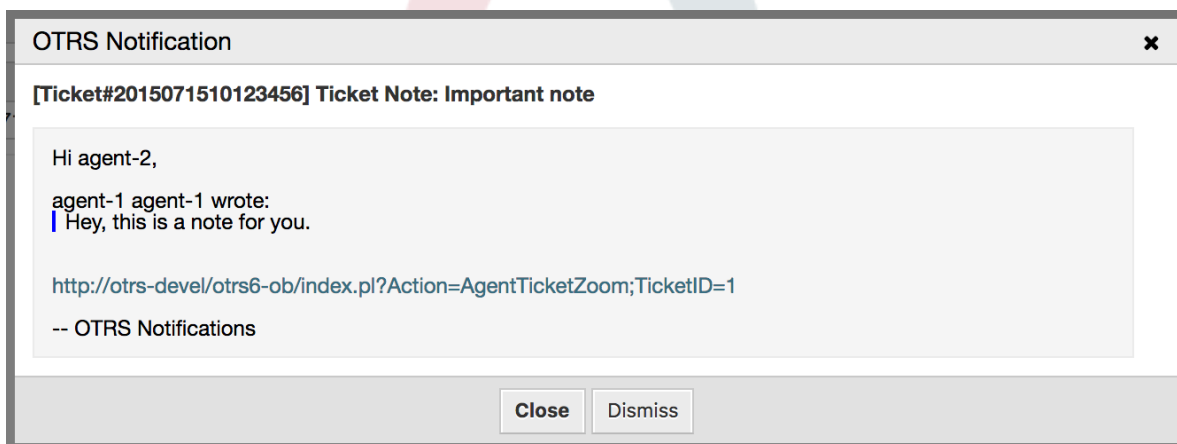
OTRS Notification

[Ticket#2015071510123456] Ticket Note: Important note

Hi agent-2,

agent-1 agent-1 wrote:
Hey, this is a note for you.

http://otrs-devel/otrs6-ob/index.pl?Action=AgentTicketZoom;TicketID=1

-- OTRS Notifications

Close Dismiss